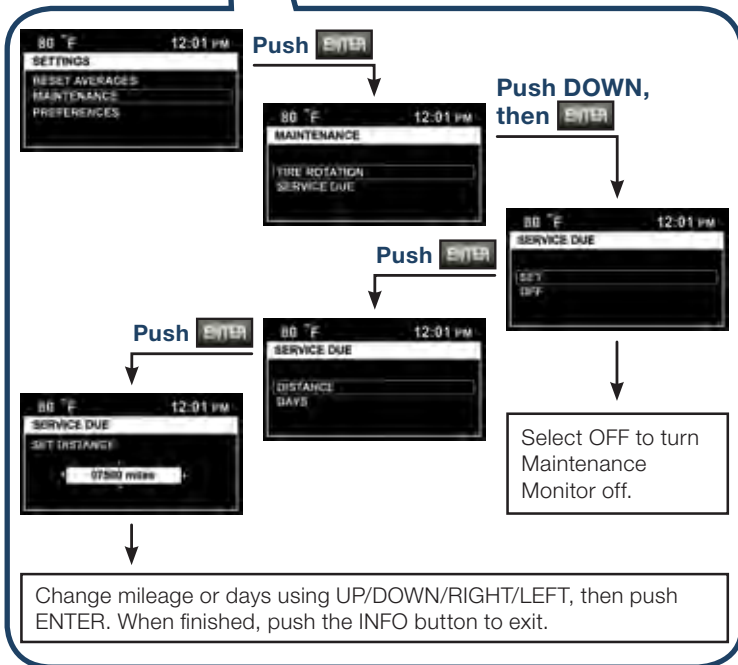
80 °F 12:01 PM
SETTINGS
RESET AVERAGES
MAINTENANCE
PREFERENCES

Push ENTER

80 °F 12:01 PM
MAINTENANCE
TIRE ROTATION
SERVICE DUE

Push DOWN, then ENTER

80 °F 12:01 PM
SERVICE DUE
SET
OFF

Push ENTER

80 °F 12:01 PM
SERVICE DUE
DISTANCE
DAYS

Select OFF to turn Maintenance Monitor off.

Push ENTER

80 °F 12:01 PM
SERVICE DUE
SET DISTANCE
07500 miles

Change mileage or days using UP/DOWN/RIGHT/LEFT, then push ENTER. When finished, push the INFO button to exit.